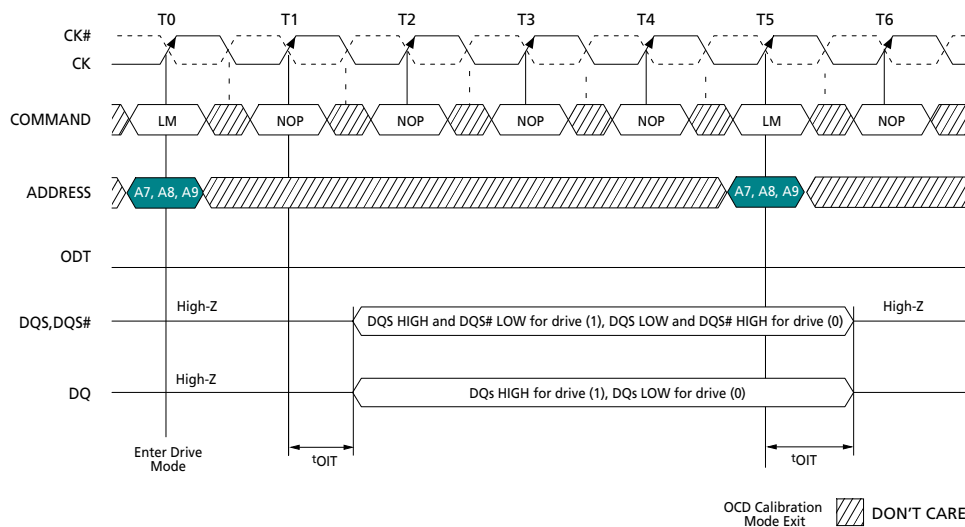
T0 T1 T2 T3 T4 T5 T6

CK#
CK

COMMAND
LM NOP NOP NOP NOP LM NOP

ADDRESS
A7, A8, A9
A7, A8, A9

ODT

DQS,DQS#
High-Z
DQS HIGH and DQS# LOW for drive (1), DQS LOW and DQS# HIGH for drive (0)
High-Z

DQ
High-Z
DQs HIGH for drive (1), DQs LOW for drive (0)

Enter Drive Mode
$t_{OIT}$
$t_{OIT}$

OCD Calibration Mode Exit

DON'T CARE